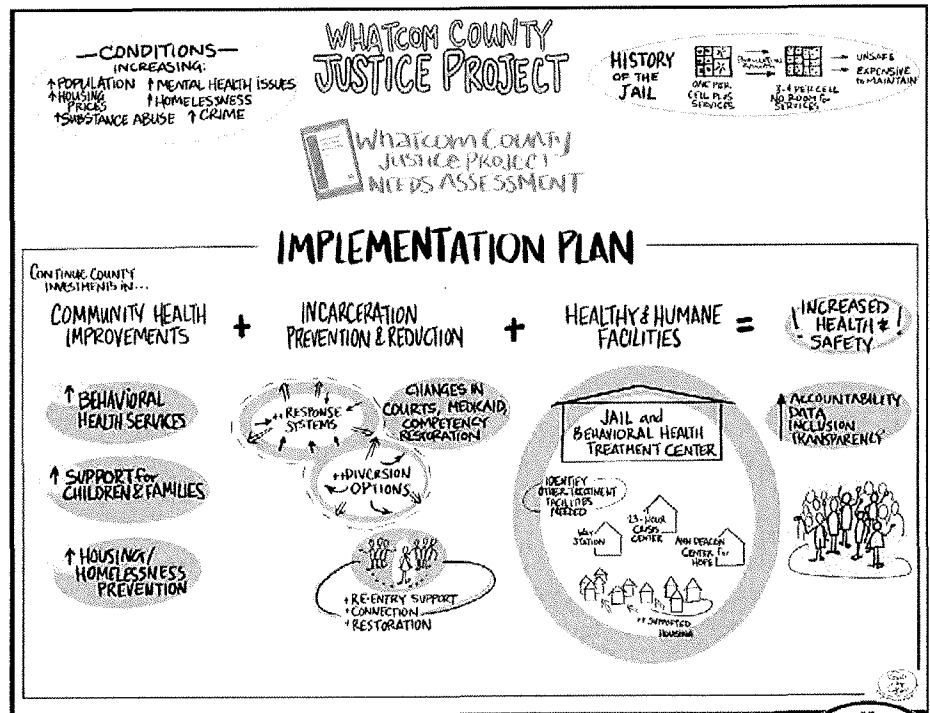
—CONDITIONS—
INCREASING:
↑POPULATION ↑MENTAL HEALTH ISSUES
↑HOUSING PRICES ↑HOMELESSNESS
↑SUBSTANCE ABUSE ↑CRIME

WHATCOM COUNTY
JUSTICE PROJECT

HISTORY OF THE JAIL
ONE PER CELL PLUS SERVICES
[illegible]
3-4 PER CELL NO ROOM for SERVICES
→ UNSAFE
→ EXPENSIVE to MAINTAIN

Whatcom County
Justice Project
NEEDS ASSESSMENT

IMPLEMENTATION PLAN

CONTINUE COUNTY INVESTMENTS IN...

COMMUNITY HEALTH IMPROVEMENTS + INCARCERATION PREVENTION & REDUCTION + HEALTHY & HUMANE FACILITIES = INCREASED HEALTH & SAFETY

↑BEHAVIORAL HEALTH SERVICES

↑SUPPORT for CHILDREN & FAMILIES

↑HOUSING/ HOMELESSNESS PREVENTION

+RESPONSE SYSTEMS

CHANGES IN COURTS, MEDICAID, COMPETENCY RESTORATION

+DIVERSION OPTIONS

+RE-ENTRY SUPPORT
+CONNECTION
+RESTORATION

JAIL and BEHAVIORAL HEALTH TREATMENT CENTER

IDENTIFY OTHER TREATMENT FACILITIES NEEDED

WAY STATION

23-HOUR CRISIS CENTER

ANN DEACON CENTER For HOPE

++SUPPORTED HOUSING

↑ACCOUNTABILITY
DATA
INCLUSION
TRANSPARENCY